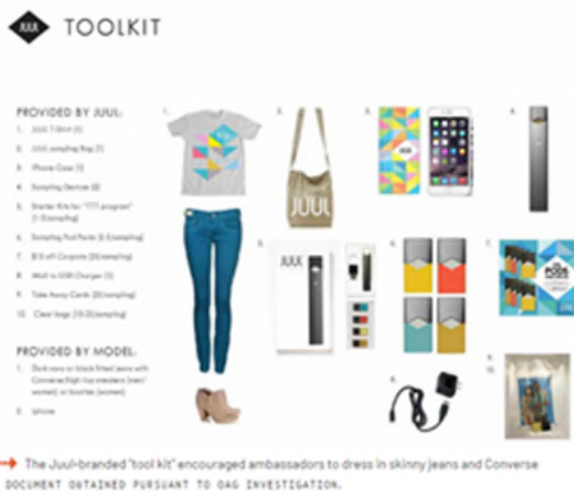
JUUL TOOLKIT

PROVIDED BY JUUL:

1. JUUL T-Shirt (1)
2. JUUL sampling Bag (1)
3. iPhone Case (1)
4. Sampling Devices (4)
5. Starter Kits for "???? program" (1-3/sampling)
6. Sampling Pod Packs (1-3/sampling)
7. $15 off Coupons (20/sampling)
8. Wall to USB Chargers (1)
9. Take Away Cards (20/sampling)
10. Clear bags (10-20/sampling)

PROVIDED BY MODEL:

1. Dark wash or black fitted jeans with Converse high top sneakers (men/women) or booties (women)
2. Iphone

1. 2. 3. 4. 5. 6. 7. 8. 9. 10.

JUUL

JUUL

JUUL

JUUL PODS

The Juul-branded "tool kit" encouraged ambassadors to dress in skinny jeans and Converse

DOCUMENT OBTAINED PURSUANT TO OAG INVESTIGATION.